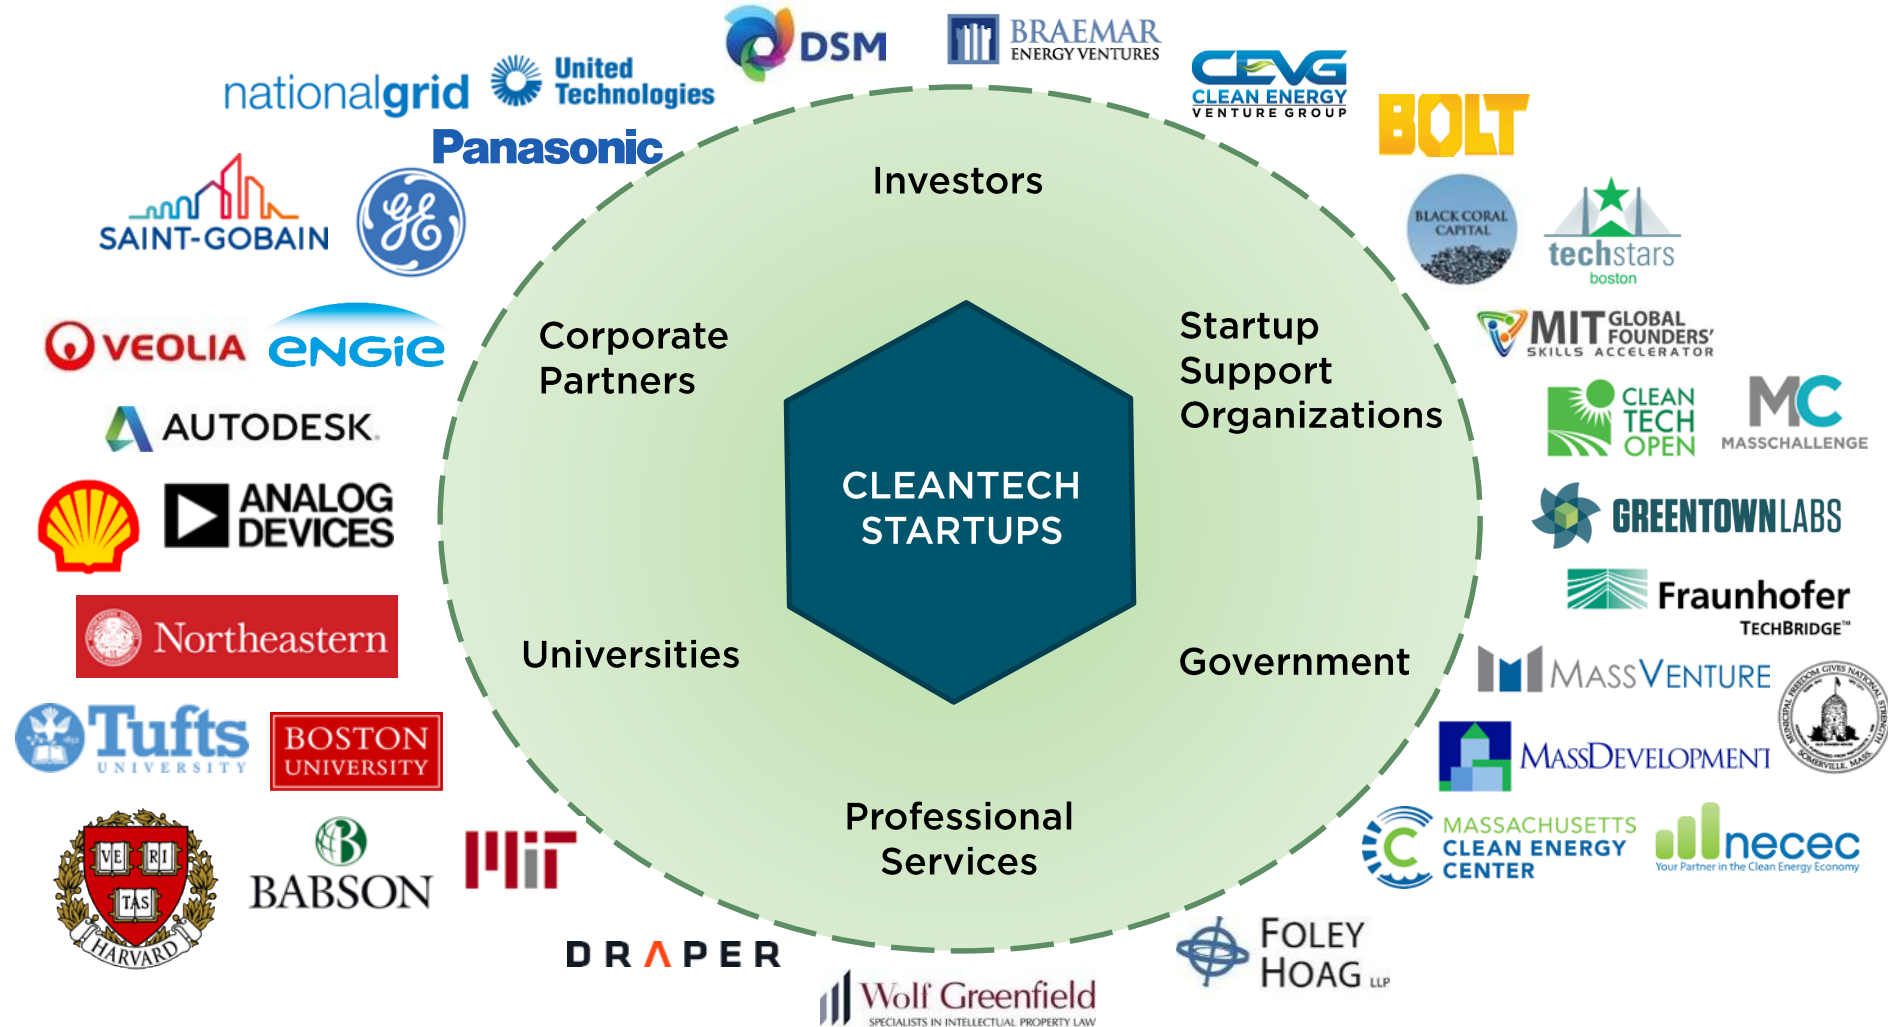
nationalgrid

United Technologies

DSM

BRAEMAR ENERGY VENTURES

CEVG CLEAN ENERGY VENTURE GROUP

BOLT

Panasonic

SAINT-GOBAIN

Investors

BLACK CORAL CAPITAL

techstars boston

Corporate Partners

Startup Support Organizations

MIT GLOBAL FOUNDERS' SKILLS ACCELERATOR

VEOLIA

ENGIE

AUTODESK.

CLEAN TECH OPEN

MC MASSCHALLENGE

ANALOG DEVICES

CLEANTECH STARTUPS

GREENTOWNLABS

Northeastern

Fraunhofer TECHBRIDGE™

Universities

Government

MASSVENTURE

Tufts UNIVERSITY

BOSTON UNIVERSITY

MASSDEVELOPMENT

VE RI TAS HARVARD

BABSON

Professional Services

MASSACHUSETTS CLEAN ENERGY CENTER

necec Your Partner in the Clean Energy Economy

DRAPER

FOLEY HOAG LLP

Wolf Greenfield SPECIALISTS IN INTELLECTUAL PROPERTY LAW